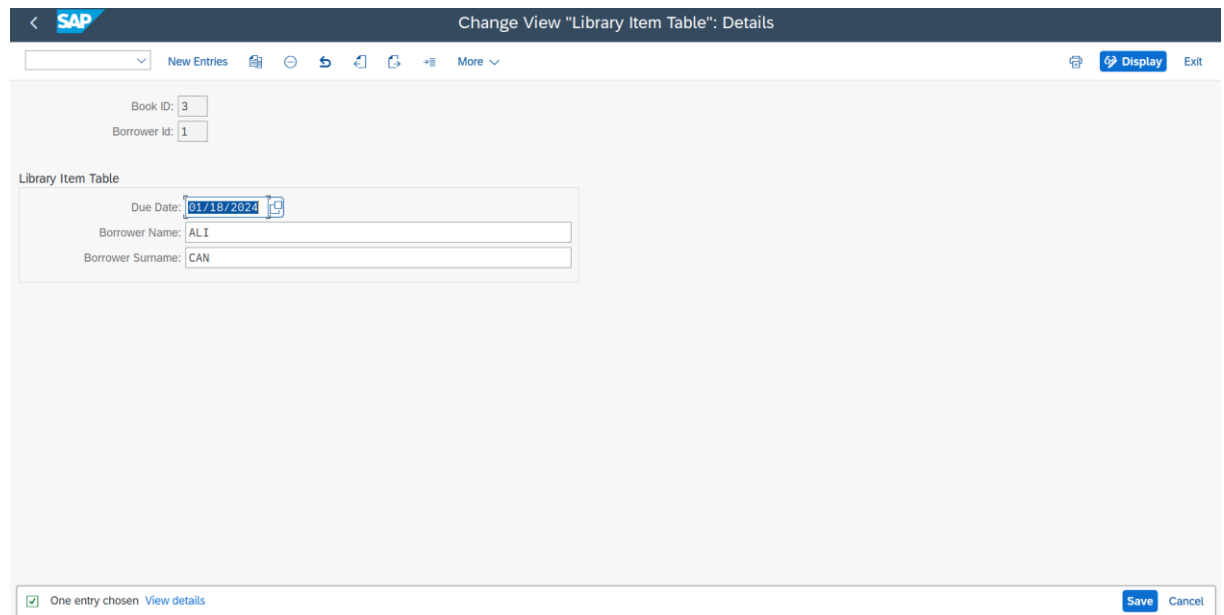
SAP

Change View "Library Item Table": Details

New Entries More

Display Exit

Book ID: 3

Borrower Id: 1

Library Item Table

Due Date: 01/18/2024

Borrower Name: ALI

Borrower Surname: CAN

One entry chosen View details

Save Cancel